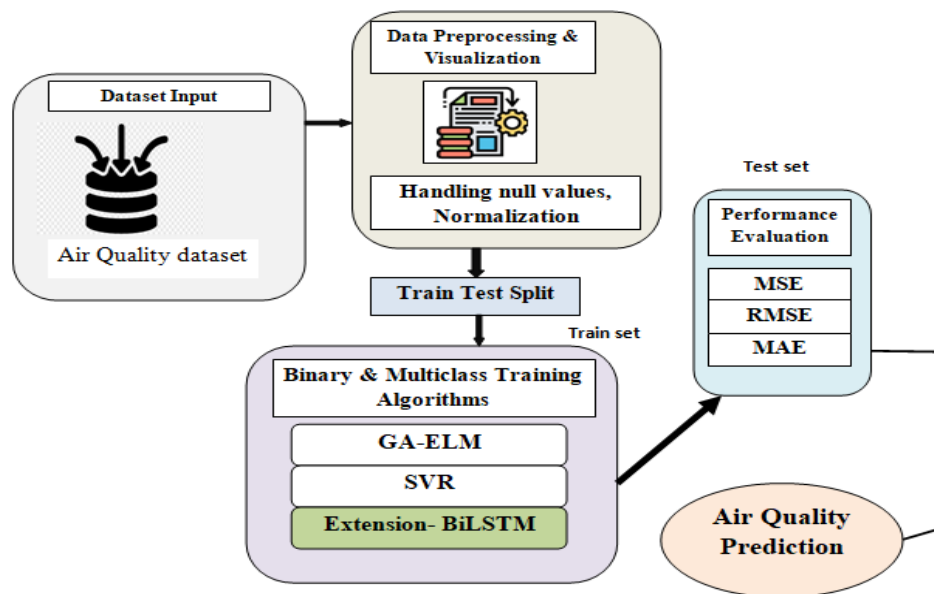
Dataset Input

Air Quality dataset

Data Preprocessing & Visualization

Handling null values, Normalization

Train Test Split

Train set

Binary & Multiclass Training Algorithms

GA-ELM

SVR

Extension- BiLSTM

Test set

Performance Evaluation

MSE

RMSE

MAE

Air Quality Prediction